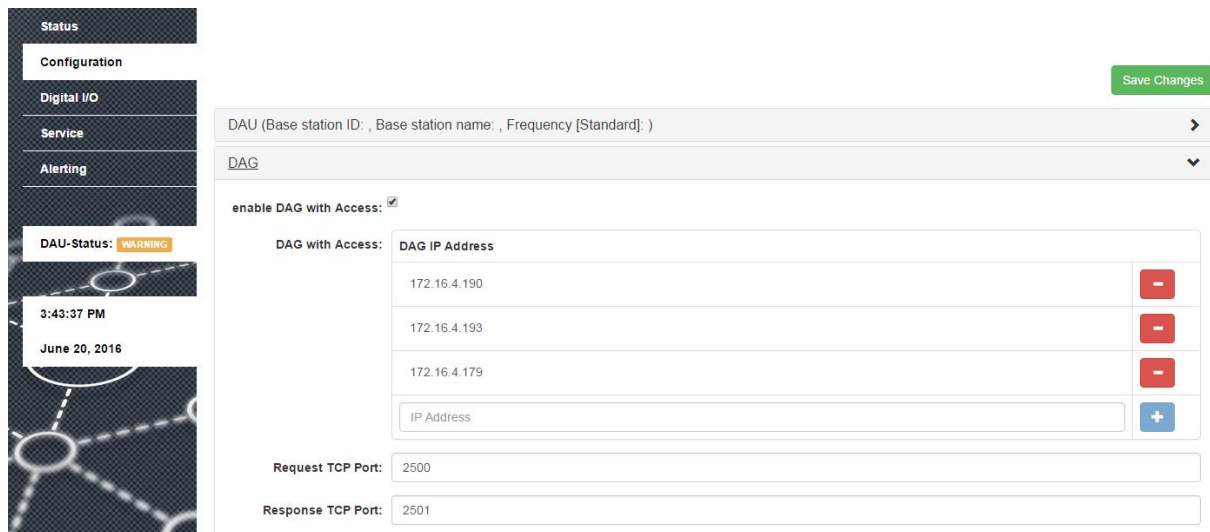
Status
Configuration
Digital I/O
Service
Alerting

DAU-Status: WARNING

3:43:37 PM
June 20, 2016

Save Changes

DAU (Base station ID: , Base station name: , Frequency [Standard]: )

DAG

enable DAG with Access:

DAG with Access:

| DAG IP Address | |
|---|---|
| 172.16.4.190 | - |
| 172.16.4.193 | - |
| 172.16.4.179 | - |
| IP Address | + |

Request TCP Port: 2500

Response TCP Port: 2501